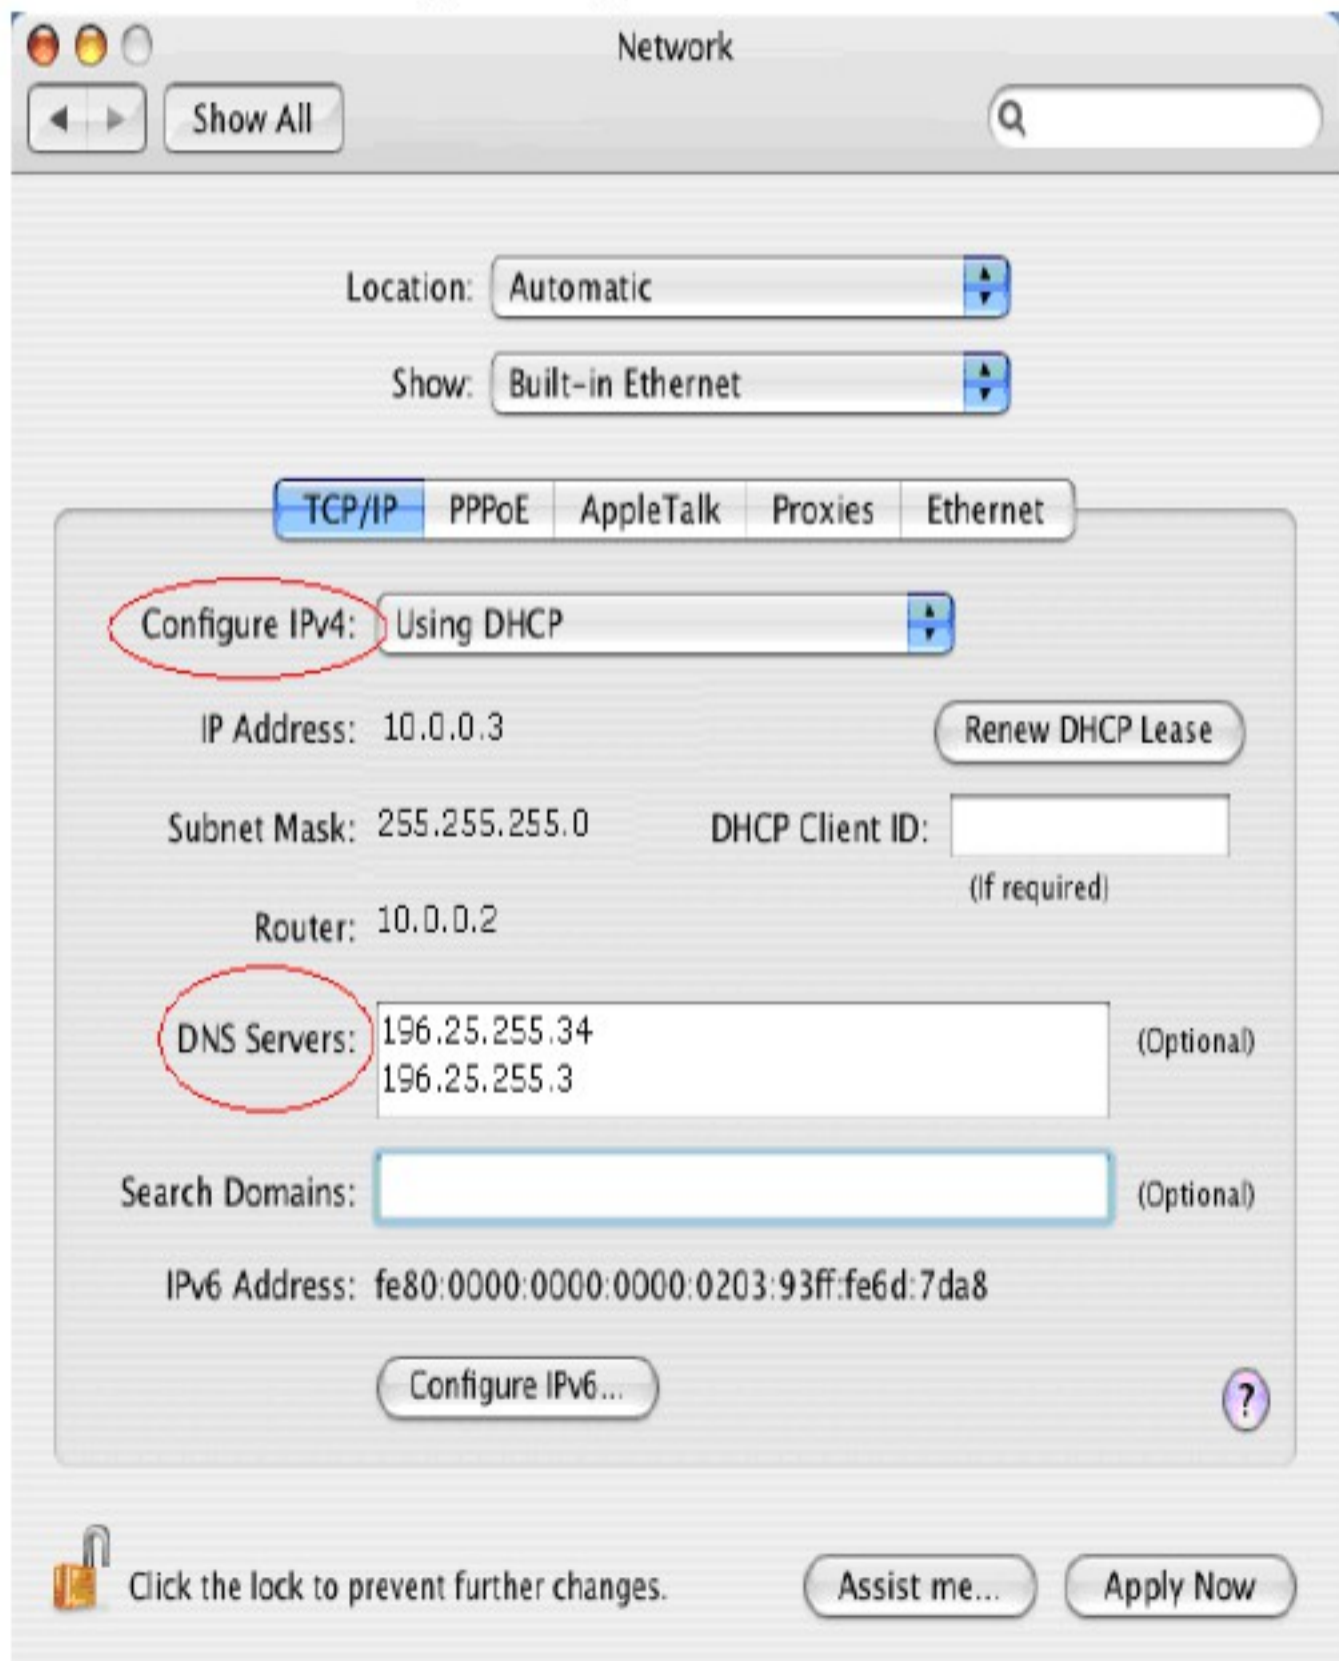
Network

Show All

Location: Automatic

Show: Built-in Ethernet

TCP/IP PPPoE AppleTalk Proxies Ethernet

Configure IPv4: Using DHCP

IP Address: 10.0.0.3

Renew DHCP Lease

Subnet Mask: 255.255.255.0

DHCP Client ID:

(If required)

Router: 10.0.0.2

DNS Servers: 196.25.255.34
196.25.255.3

(Optional)

Search Domains:

(Optional)

IPv6 Address: fe80:0000:0000:0000:0203:93ff:fe6d:7da8

Configure IPv6...

?

Click the lock to prevent further changes.

Assist me...

Apply Now